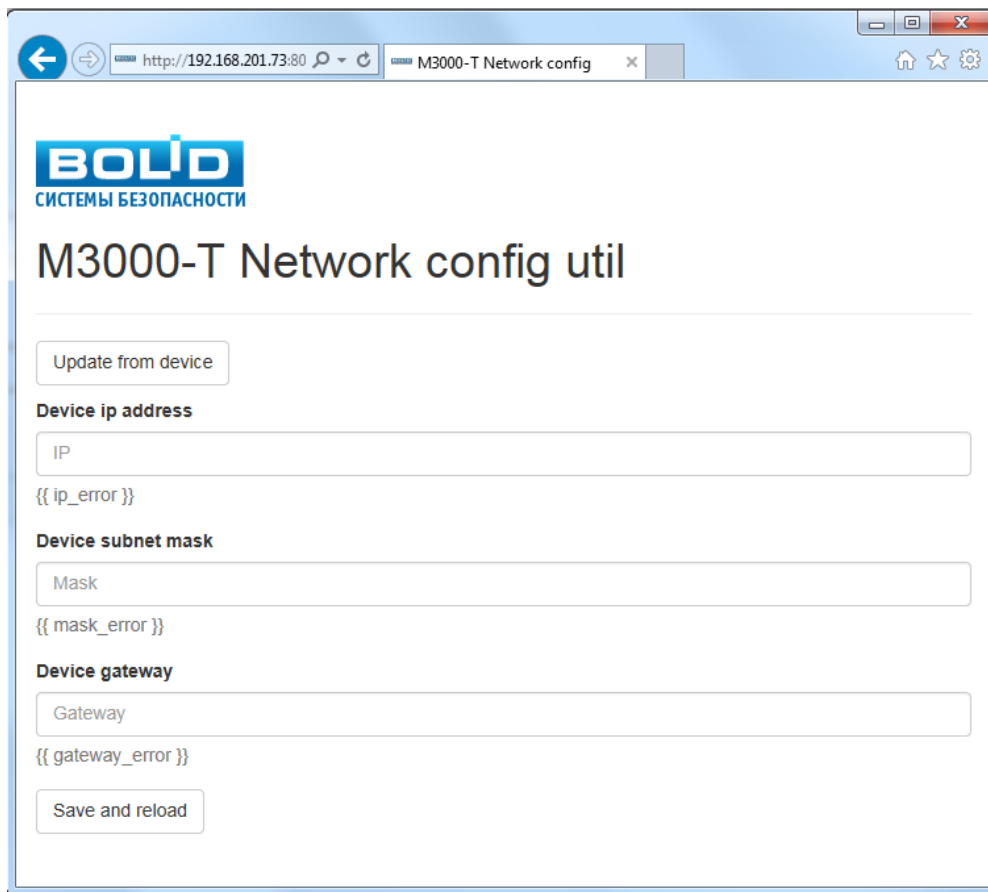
http://192.168.201.73:80

M3000-T Network config

BOLID
СИСТЕМЫ БЕЗОПАСНОСТИ

M3000-T Network config util

Update from device

Device ip address

IP

{{ ip_error }}

Device subnet mask

Mask

{{ mask_error }}

Device gateway

Gateway

{{ gateway_error }}

Save and reload